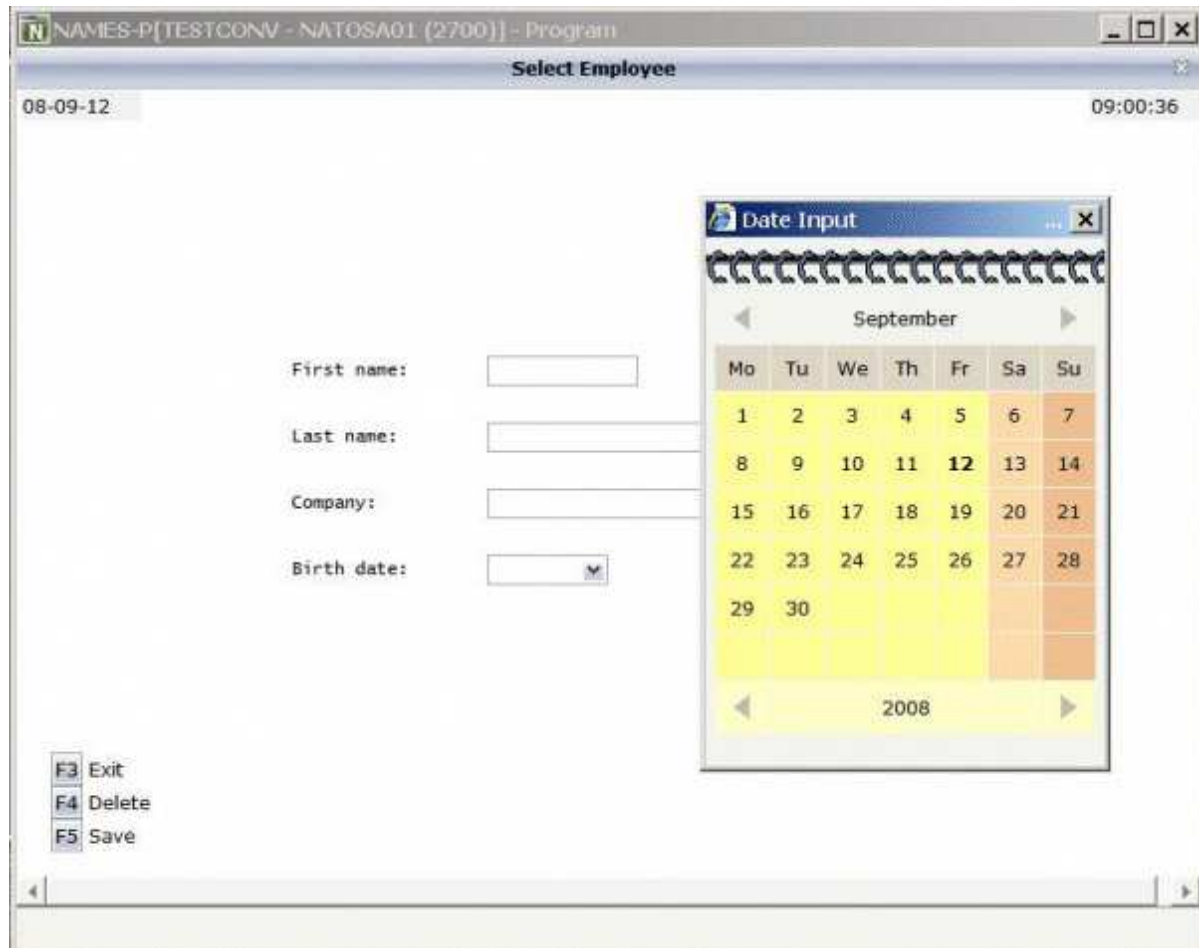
N NAMES-P[TESTCONV - NATOSA01 (2700)] - Program

Select Employee

08-09-12

09:00:36

Date Input

September

| Mo | Tu | We | Th | Fr | Sa | Su |
|---|---|---|---|---|---|---|
| 1 | 2 | 3 | 4 | 5 | 6 | 7 |
| 8 | 9 | 10 | 11 | 12 | 13 | 14 |
| 15 | 16 | 17 | 18 | 19 | 20 | 21 |
| 22 | 23 | 24 | 25 | 26 | 27 | 28 |
| 29 | 30 | | | | | |

2008

First name:

Last name:

Company:

Birth date:

F3 Exit
F4 Delete
F5 Save